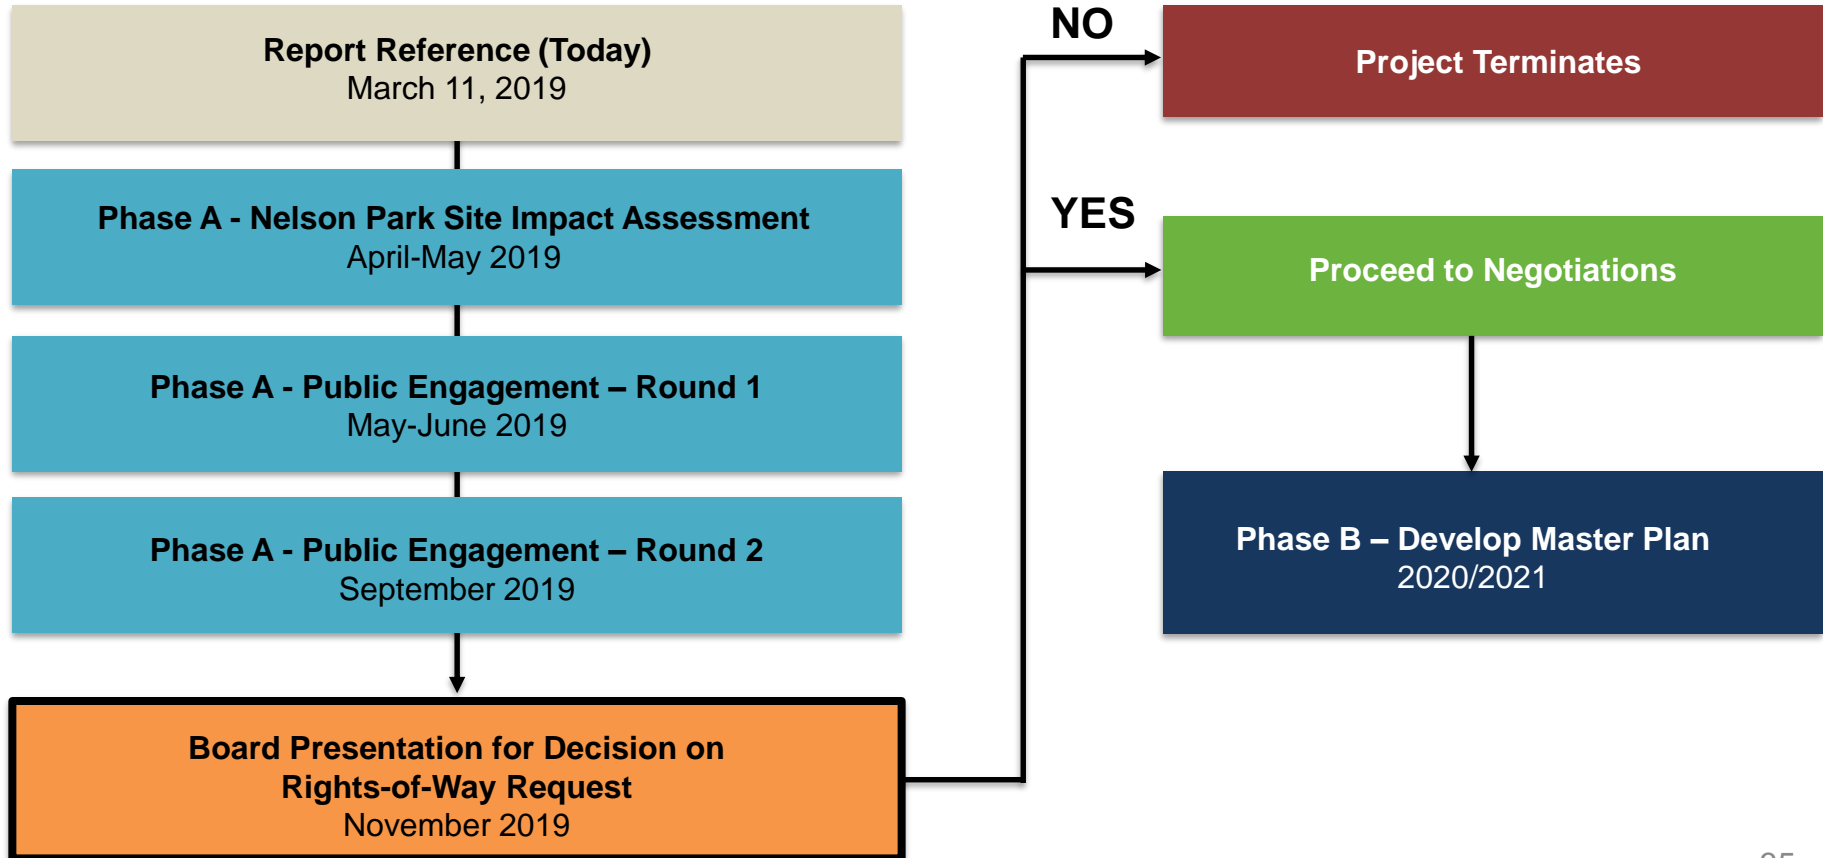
Report Reference (Today)
March 11, 2019

Phase A - Nelson Park Site Impact Assessment
April-May 2019

Phase A - Public Engagement – Round 1
May-June 2019

Phase A - Public Engagement – Round 2
September 2019

Board Presentation for Decision on Rights-of-Way Request
November 2019

NO

Project Terminates

YES

Proceed to Negotiations

Phase B – Develop Master Plan
2020/2021

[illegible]